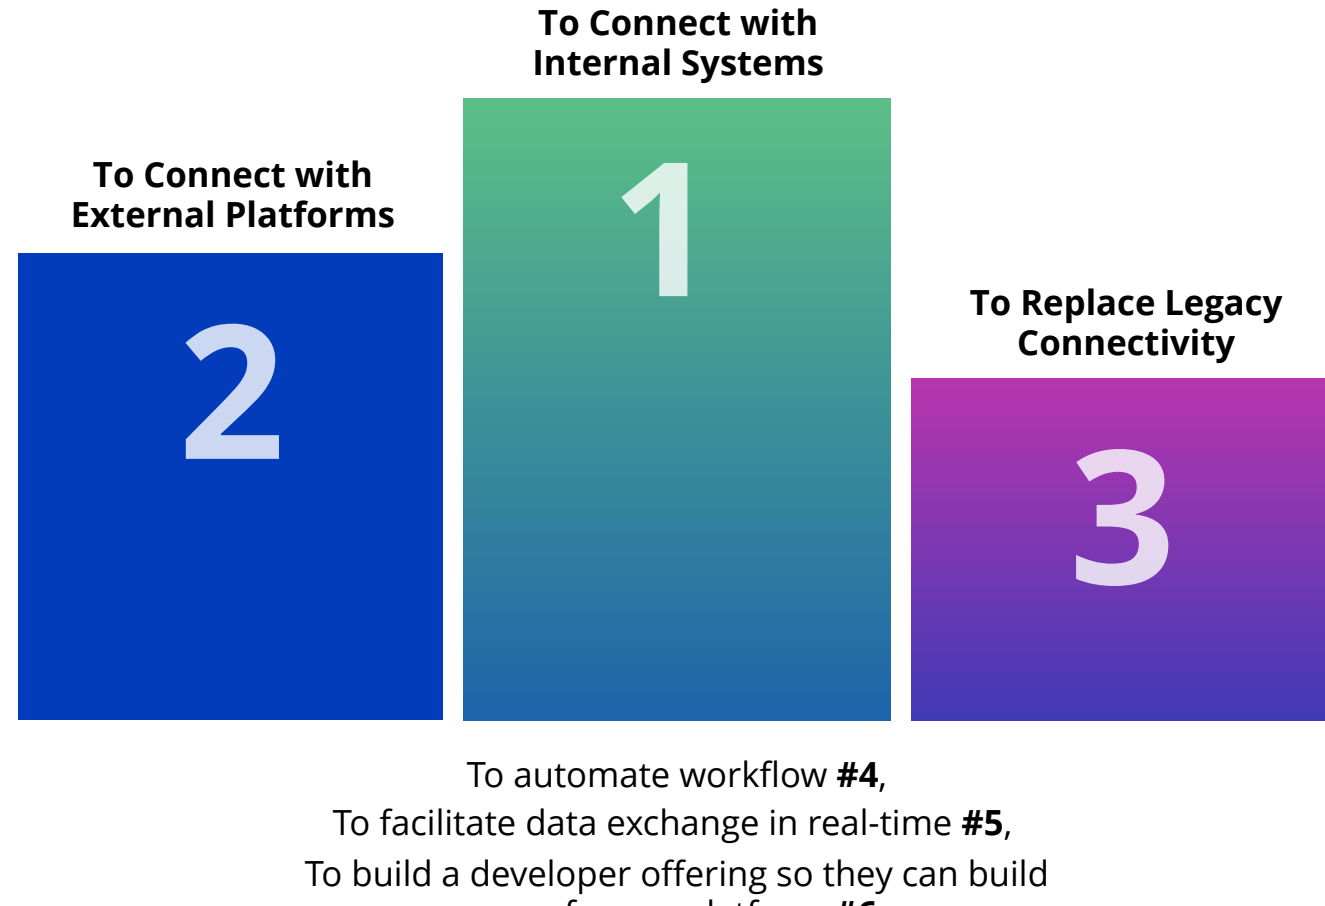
To Connect with Internal Systems

1

To Connect with External Platforms

2

To Replace Legacy Connectivity

3

To automate workflow **#4**,
To facilitate data exchange in real-time **#5**,
To build a developer offering so they can build
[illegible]